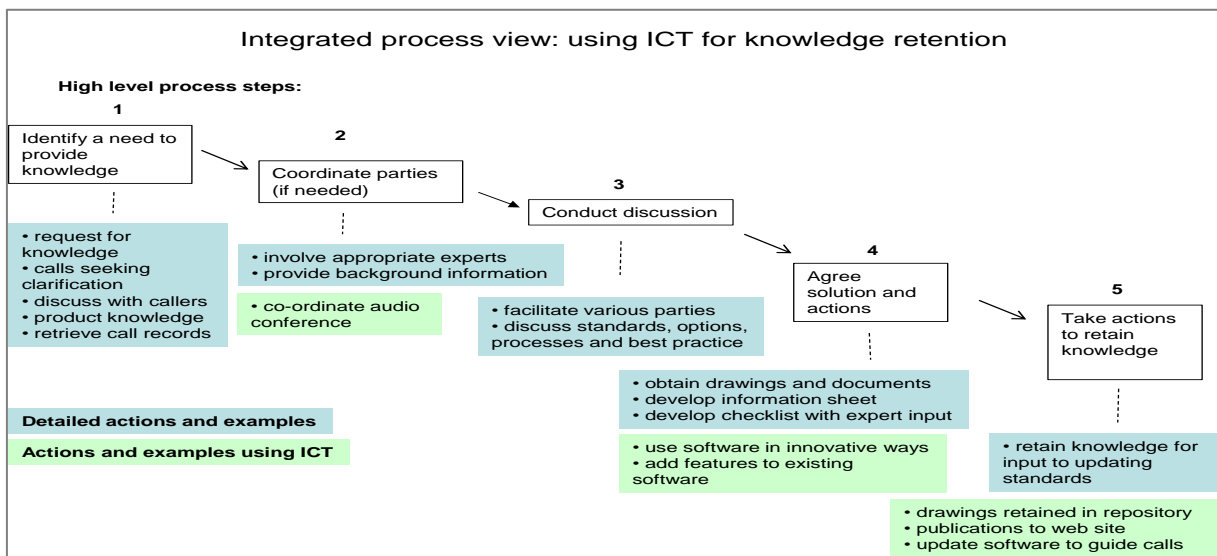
Integrated process view: using ICT for knowledge retention

High level process steps:

1

Identify a need to provide knowledge

• request for knowledge
• calls seeking clarification
• discuss with callers
• product knowledge
• retrieve call records

2

Coordinate parties (if needed)

• involve appropriate experts
• provide background information

• co-ordinate audio conference

3

Conduct discussion

• facilitate various parties
• discuss standards, options, processes and best practice

4

Agree solution and actions

• obtain drawings and documents
• develop information sheet
• develop checklist with expert input

• use software in innovative ways
• add features to existing software

5

Take actions to retain knowledge

• retain knowledge for input to updating standards

• drawings retained in repository
• publications to web site
• update software to guide calls

Detailed actions and examples

Actions and examples using ICT